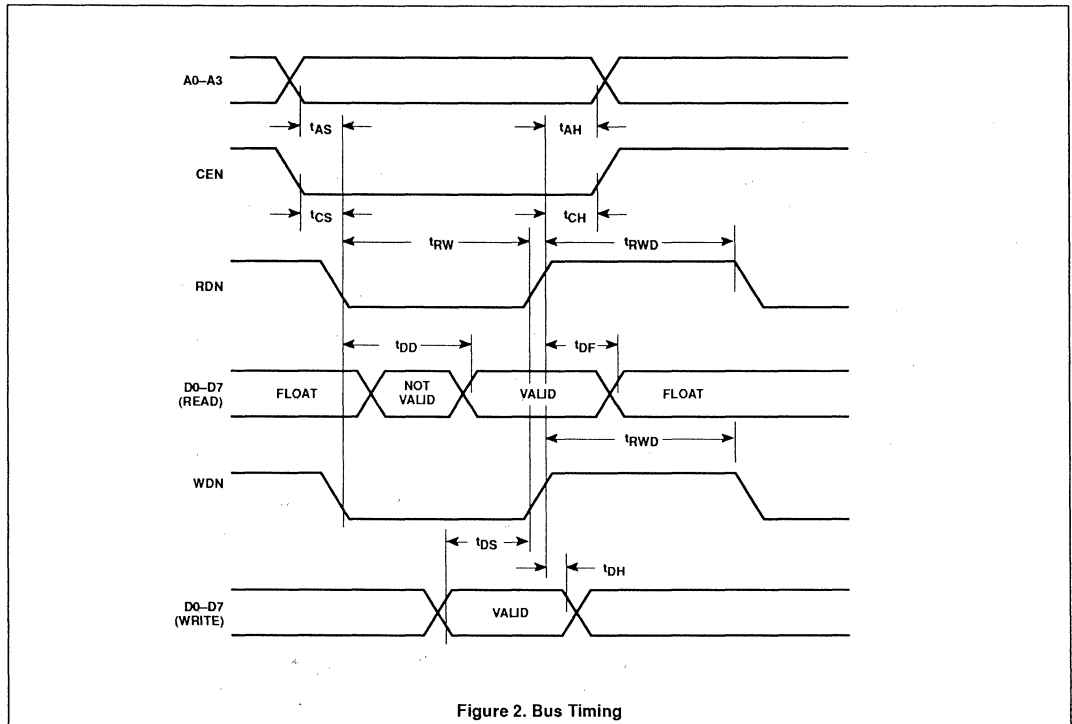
A0–A3

$t_{AS}$

$t_{AH}$

CEN

$t_{CS}$

$t_{CH}$

$t_{RW}$

$t_{RWD}$

RDN

$t_{DD}$

$t_{DF}$

D0–D7 (READ)

FLOAT

NOT VALID

VALID

FLOAT

$t_{RWD}$

WDN

$t_{DS}$

$t_{DH}$

D0–D7 (WRITE)

VALID

Figure 2. Bus Timing